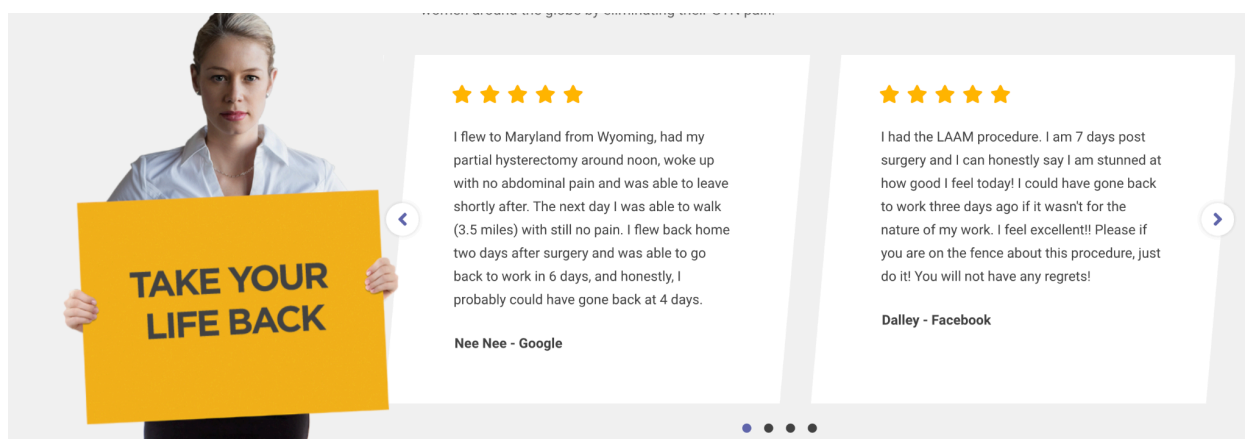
women around the globe by eliminating their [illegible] pain.

TAKE YOUR LIFE BACK

I flew to Maryland from Wyoming, had my partial hysterectomy around noon, woke up with no abdominal pain and was able to leave shortly after. The next day I was able to walk (3.5 miles) with still no pain. I flew back home two days after surgery and was able to go back to work in 6 days, and honestly, I probably could have gone back at 4 days.

Nee Nee - Google

I had the LAAM procedure. I am 7 days post surgery and I can honestly say I am stunned at how good I feel today! I could have gone back to work three days ago if it wasn't for the nature of my work. I feel excellent!! Please if you are on the fence about this procedure, just do it! You will not have any regrets!

Dalley - Facebook